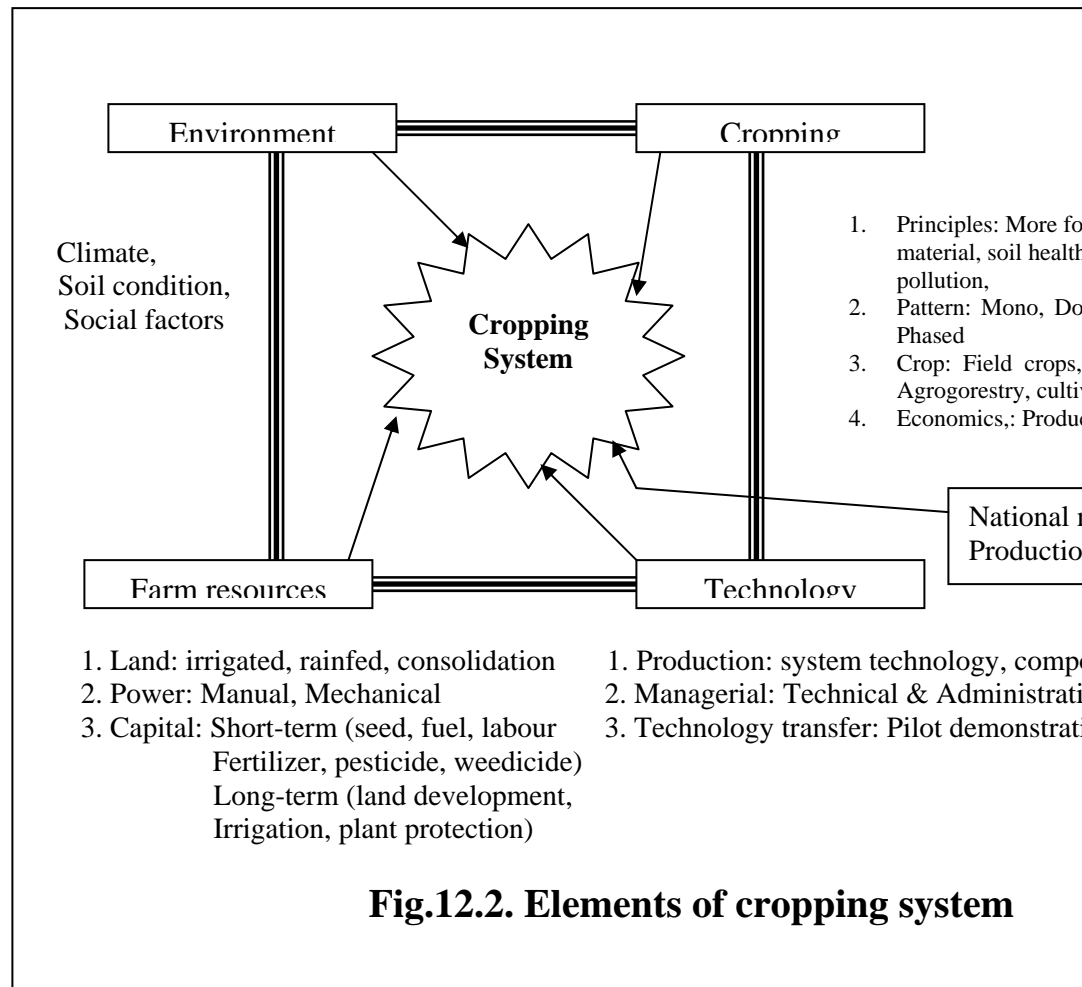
Environment

Cropping

Climate,
Soil condition,
Social factors

Cropping System

1. Principles: More fo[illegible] material, soil health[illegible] pollution,
2. Pattern: Mono, Do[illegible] Phased
3. Crop: Field crops, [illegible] Agrogorestry, cultiv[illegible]
4. Economics,: Produ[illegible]

National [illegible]
Productio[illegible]

Farm resources

Technology

1. Land: irrigated, rainfed, consolidation
2. Power: Manual, Mechanical
3. Capital: Short-term (seed, fuel, labour Fertilizer, pesticide, weedicide) Long-term (land development, Irrigation, plant protection)

1. Production: system technology, compo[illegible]
2. Managerial: Technical & Administrati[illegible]
3. Technology transfer: Pilot demonstrati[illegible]

Fig.12.2. Elements of cropping system